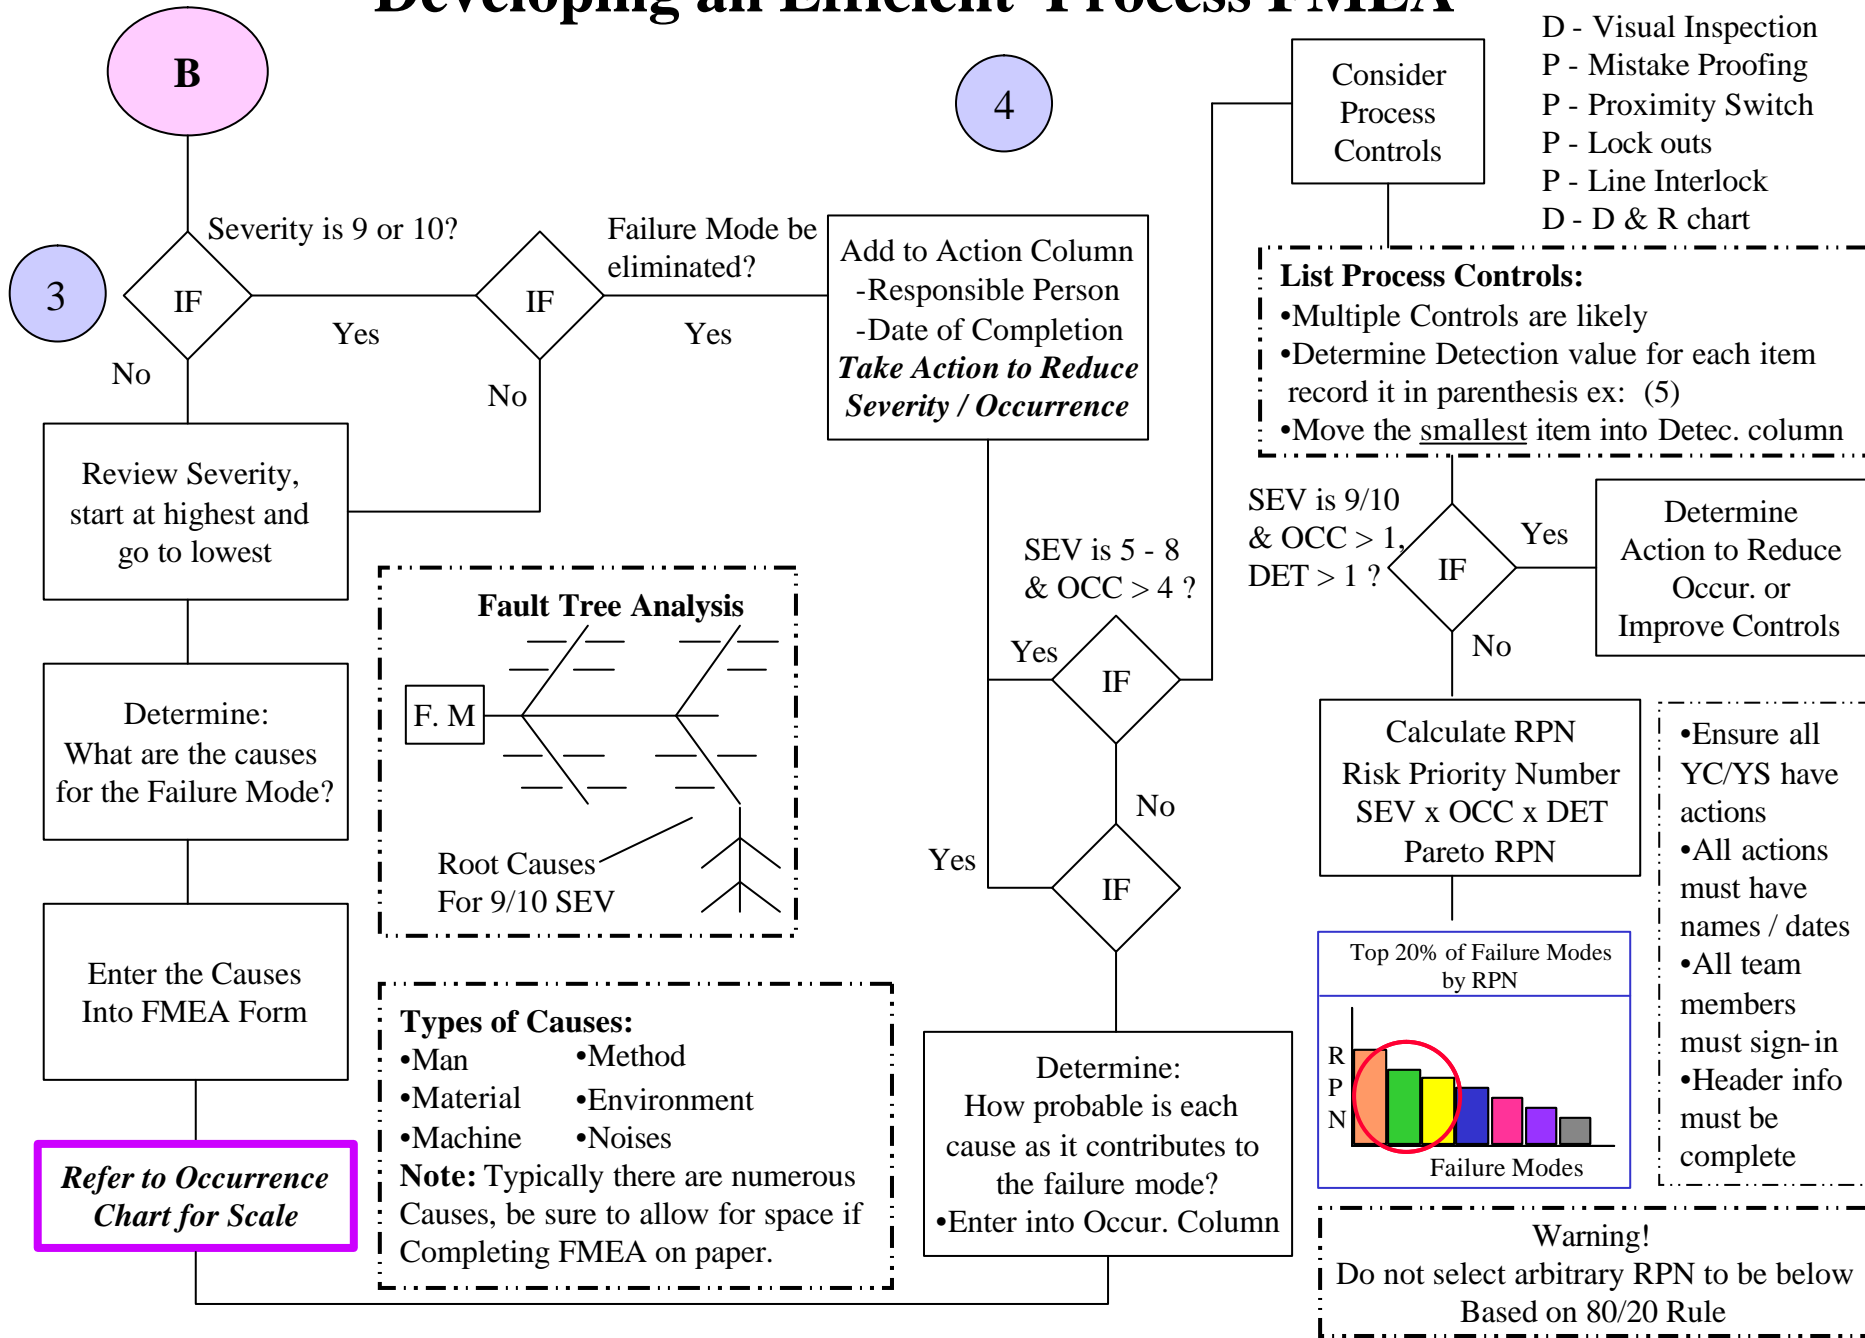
Developing an Efficient Process FMEA

B

4

Consider Process Controls

D - Visual Inspection
P - Mistake Proofing
P - Proximity Switch
P - Lock outs
P - Line Interlock
D - D & R chart

3

IF

Severity is 9 or 10?

Yes

No

IF

Failure Mode be eliminated?

Yes

No

Add to Action Column
-Responsible Person
-Date of Completion
*Take Action to Reduce Severity / Occurrence*

**List Process Controls:**
•Multiple Controls are likely
•Determine Detection value for each item record it in parenthesis ex: (5)
•Move the smallest item into Detec. column

Review Severity, start at highest and go to lowest

**Fault Tree Analysis**

F. M

Root Causes For 9/10 SEV

SEV is 5 - 8 & OCC > 4 ?

Yes

IF

No

Yes

IF

SEV is 9/10 & OCC > 1, DET > 1 ?

IF

Yes

No

Determine Action to Reduce Occur. or Improve Controls

Determine: What are the causes for the Failure Mode?

Calculate RPN
Risk Priority Number
SEV x OCC x DET
Pareto RPN

•Ensure all YC/YS have actions
•All actions must have names / dates
•All team members must sign-in
•Header info must be complete

Top 20% of Failure Modes by RPN

R P N

Failure Modes

Enter the Causes Into FMEA Form

**Types of Causes:**
•Man
•Method
•Material
•Environment
•Machine
•Noises
**Note:** Typically there are numerous Causes, be sure to allow for space if Completing FMEA on paper.

Determine:
How probable is each cause as it contributes to the failure mode?
•Enter into Occur. Column

*Refer to Occurrence Chart for Scale*

Warning!
Do not select arbitrary RPN to be below
Based on 80/20 Rule